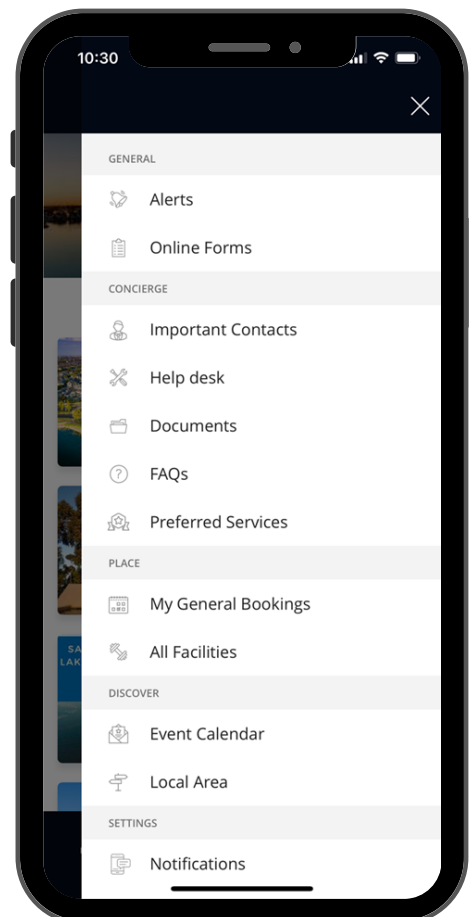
10:30

GENERAL

Alerts

Online Forms

CONCIERGE

Important Contacts

Help desk

Documents

FAQs

Preferred Services

PLACE

My General Bookings

All Facilities

DISCOVER

Event Calendar

Local Area

SETTINGS

Notifications

SA
LAK